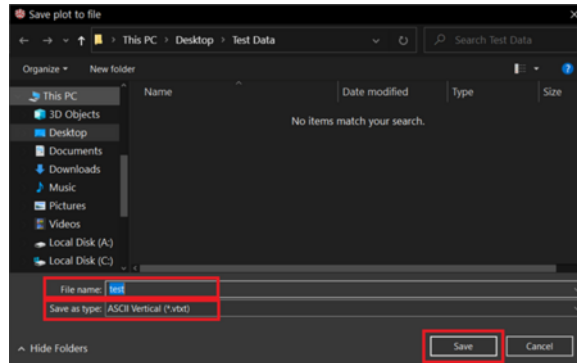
Save plot to file

This PC > Desktop > Test Data

Search Test Data

Organize ▾ New folder

This PC
3D Objects
Desktop
Documents
Downloads
Music
Pictures
Videos
Local Disk (A:)
Local Disk (C:)

Name
Date modified
Type
Size

No items match your search.

File name: test
Save as type: ASCII Vertical (*.vtxt)

Hide Folders

Save
Cancel